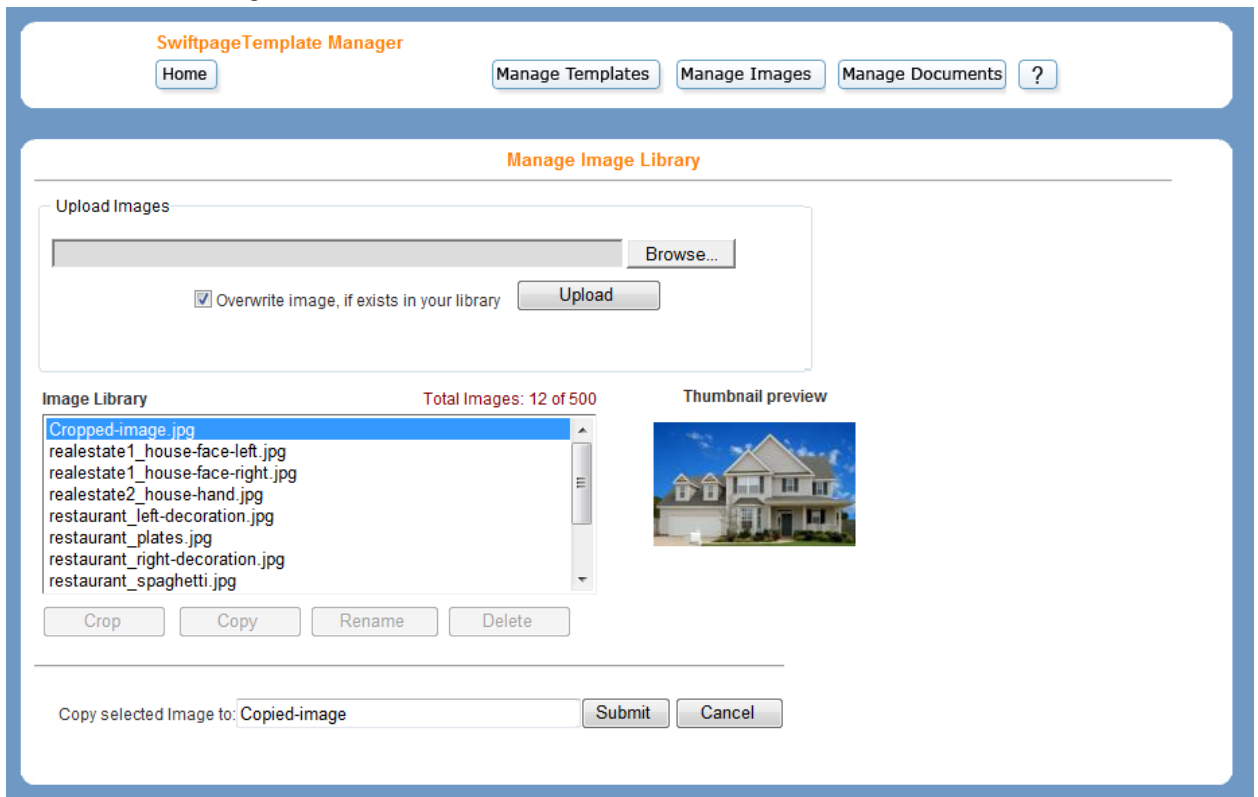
SwiftpageTemplate Manager

Home

Manage Templates

Manage Images

Manage Documents

?

Manage Image Library

Upload Images

Browse...

Overwrite image, if exists in your library

Upload

Image Library

Total Images: 12 of 500

Thumbnail preview

Cropped-image.jpg
realestate1_house-face-left.jpg
realestate1_house-face-right.jpg
realestate2_house-hand.jpg
restaurant_left-decoration.jpg
restaurant_plates.jpg
restaurant_right-decoration.jpg
restaurant_spaghetti.jpg

Crop

Copy

Rename

Delete

Copy selected Image to: Copied-image

Submit

Cancel